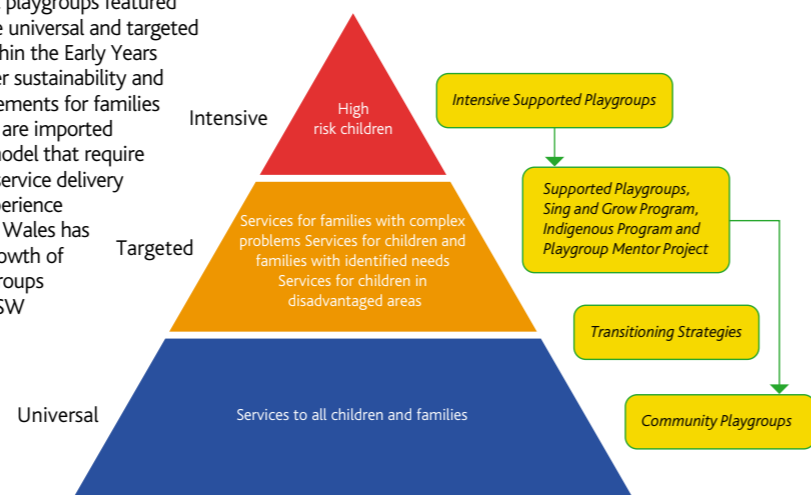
playgroups featured
e universal and targeted
thin the Early Years
er sustainability and
ements for families
are imported
model that require
service delivery
perience
Wales has
owth of
roups
SW

Intensive

High risk children

Targeted

Services for families with complex problems Services for children and families with identified needs Services for children in disadvantaged areas

Universal

Services to all children and families

Intensive Supported Playgroups

Supported Playgroups, Sing and Grow Program, Indigenous Program and Playgroup Mentor Project

Transitioning Strategies

Community Playgroups